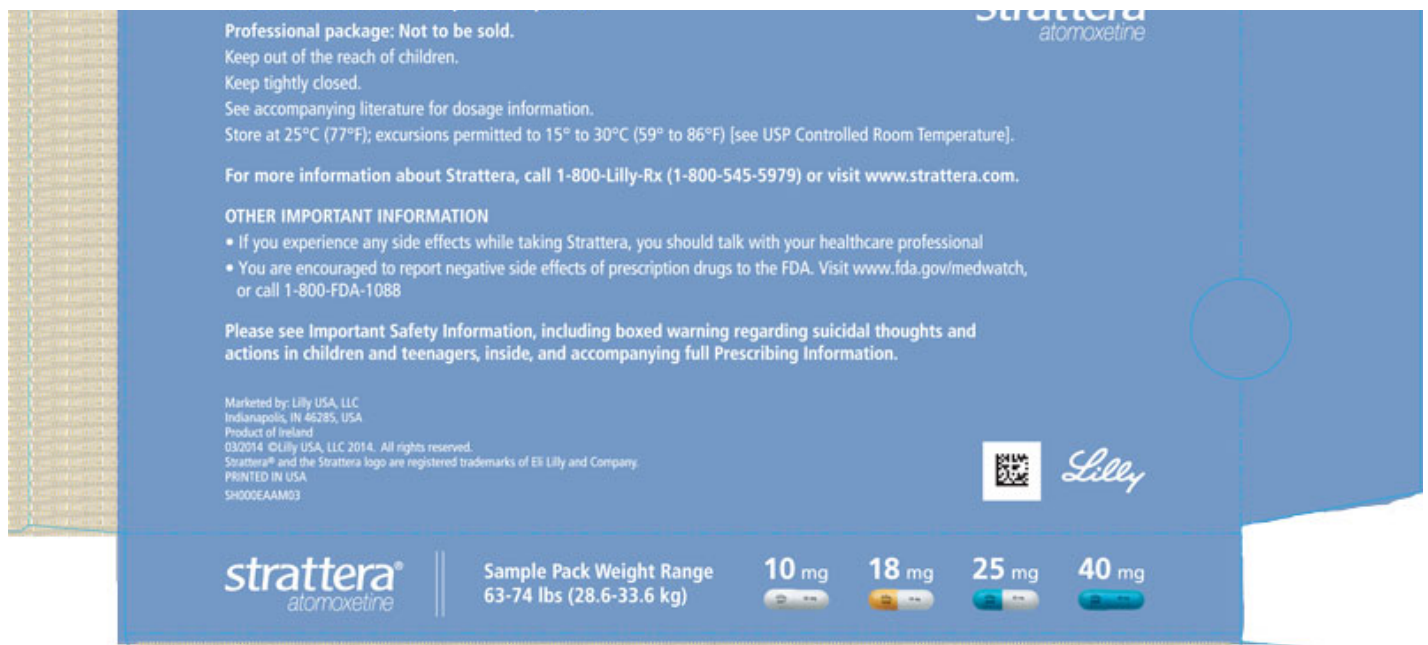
strattera
atomoxetine

Professional package: Not to be sold.
Keep out of the reach of children.
Keep tightly closed.
See accompanying literature for dosage information.
Store at 25°C (77°F); excursions permitted to 15° to 30°C (59° to 86°F) [see USP Controlled Room Temperature].

For more information about Strattera, call 1-800-Lilly-Rx (1-800-545-5979) or visit www.strattera.com.

OTHER IMPORTANT INFORMATION
• If you experience any side effects while taking Strattera, you should talk with your healthcare professional
• You are encouraged to report negative side effects of prescription drugs to the FDA. Visit www.fda.gov/medwatch, or call 1-800-FDA-1088

Please see Important Safety Information, including boxed warning regarding suicidal thoughts and actions in children and teenagers, inside, and accompanying full Prescribing Information.

Marketed by: Lilly USA, LLC
Indianapolis, IN 46285, USA
Product of Ireland
03/2014 ©Lilly USA, LLC 2014. All rights reserved.
Strattera® and the Strattera logo are registered trademarks of Eli Lilly and Company.
PRINTED IN USA
SH000EAAM03

Lilly

strattera®
atomoxetine

Sample Pack Weight Range
63-74 lbs (28.6-33.6 kg)

10 mg
18 mg
25 mg
40 mg